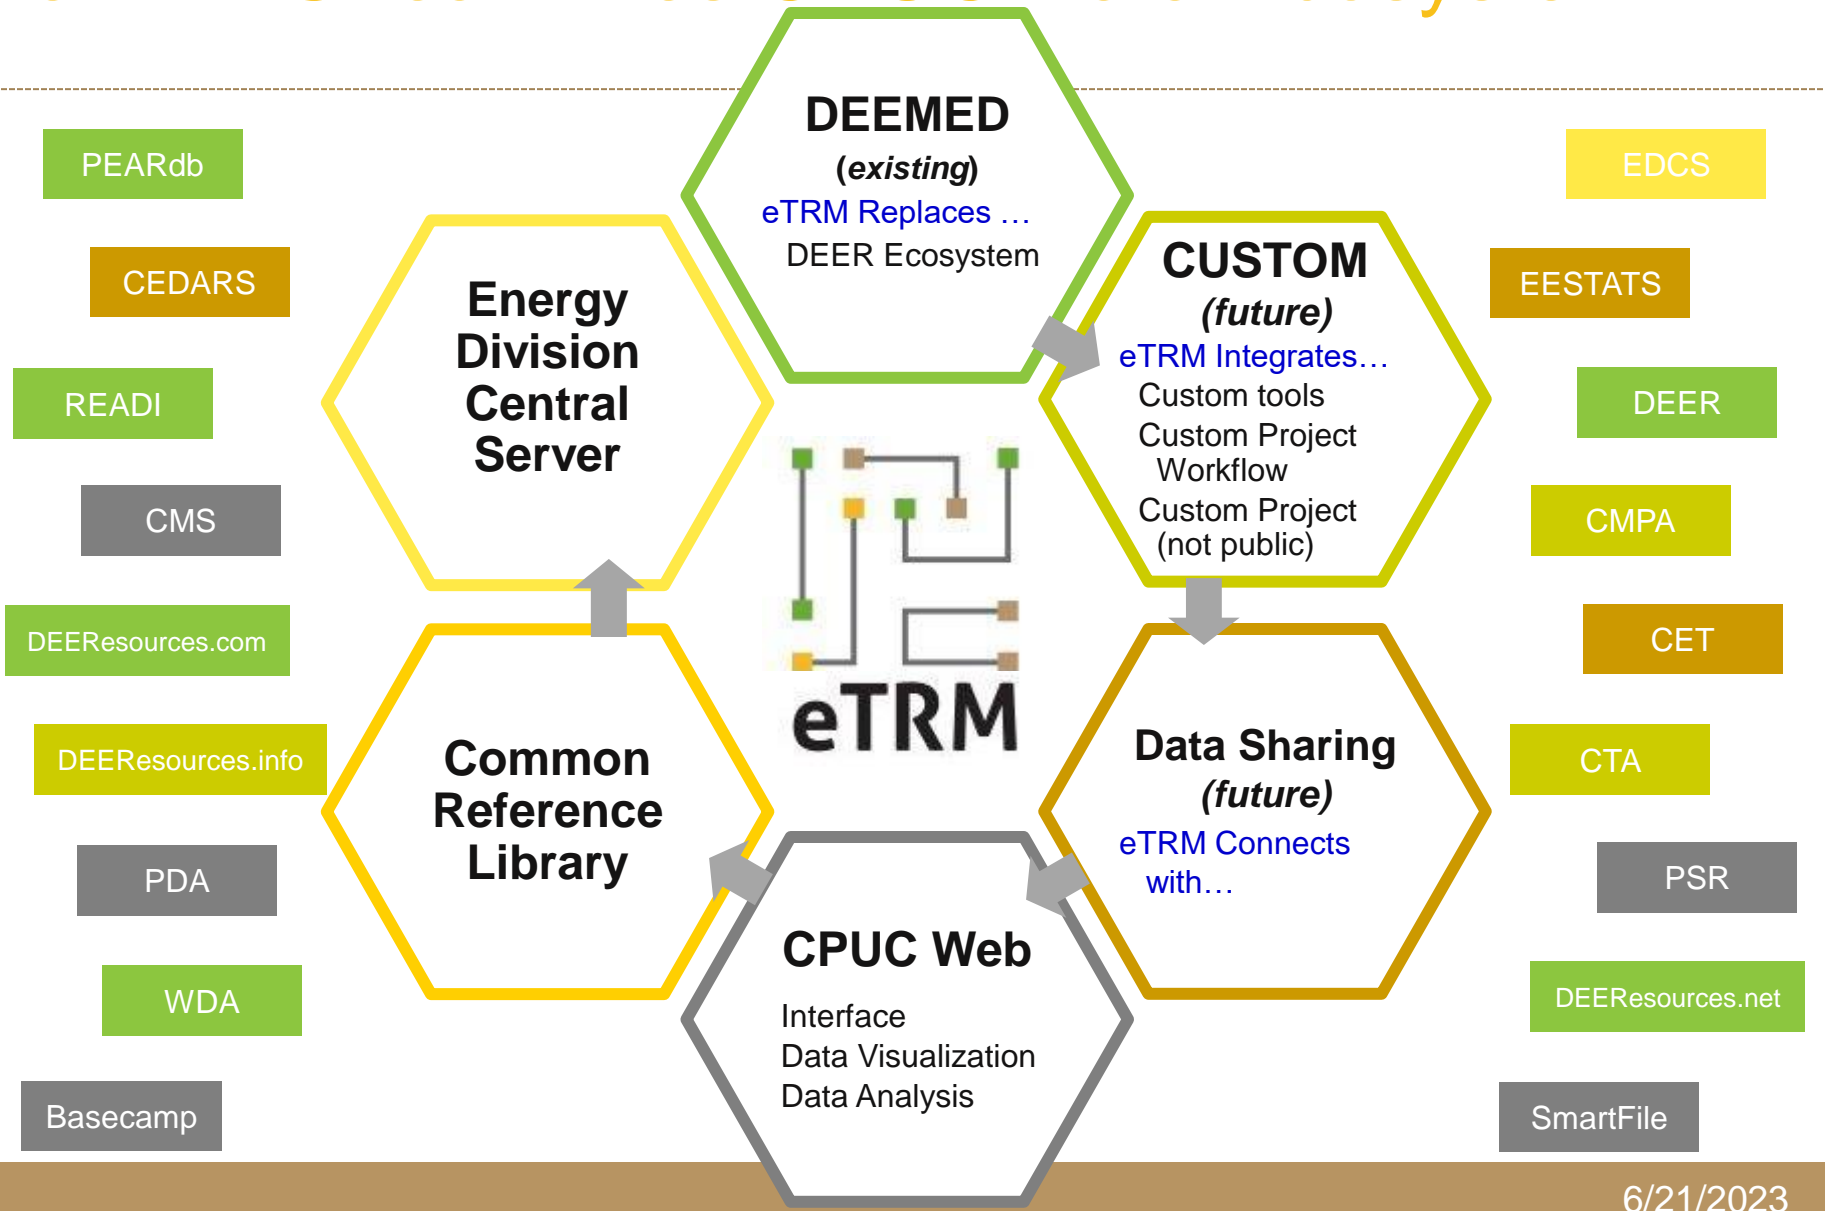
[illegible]

PEARdb

CEDARS

READI

CMS

DEEResources.com

DEEResources.info

PDA

WDA

Basecamp

DEEMED
(*existing*)
eTRM Replaces …
DEER Ecosystem

Energy Division Central Server

CUSTOM
*(future)*
eTRM Integrates…
Custom tools
Custom Project Workflow
Custom Project (not public)

eTRM

Common Reference Library

Data Sharing
*(future)*
eTRM Connects with…

CPUC Web
Interface
Data Visualization
Data Analysis

EDCS

EESTATS

DEER

CMPA

CET

CTA

PSR

DEEResources.net

SmartFile

6/21/2023